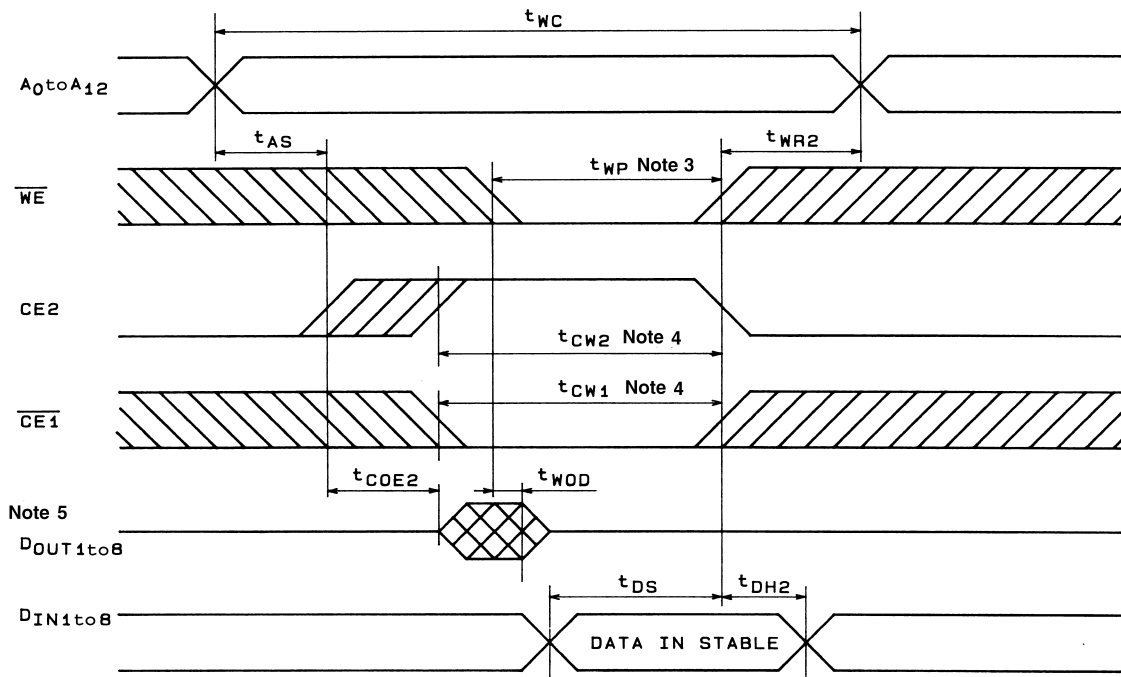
$t_{WC}$

$A_0$to$A_{12}$

$t_{AS}$

$t_{WR2}$

$t_{WP}$ Note 3

$\overline{WE}$

CE2

$t_{CW2}$ Note 4

$t_{CW1}$ Note 4

$\overline{CE1}$

$t_{COE2}$

$t_{WOD}$

Note 5

$D_{OUT1to8}$

$t_{DS}$

$t_{DH2}$

$D_{IN1to8}$

DATA IN STABLE